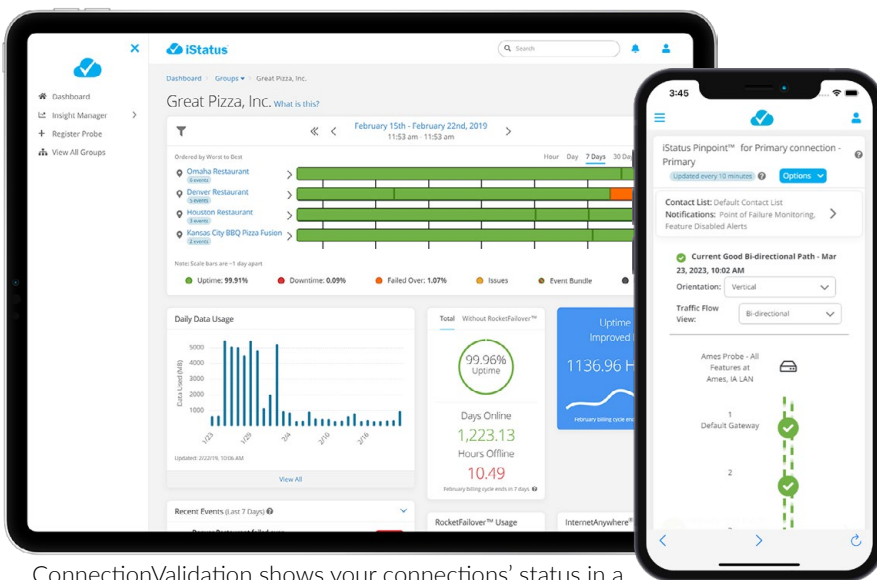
iStatus

Search

Dashboard
Insight Manager
Register Probe
View All Groups

Dashboard > Groups > Great Pizza, Inc.

Great Pizza, Inc. What is this?

February 15th - February 22nd, 2019
11:53 am - 11:53 am

Ordered by Worst to Best

Hour Day 7 Days 30 Da

Omaha Restaurant
6 events
Denver Restaurant
5 events
Houston Restaurant
3 events
Kansas City BBQ Pizza Fusion
2 events

Note: Scale bars are ~1 day apart

Uptime: 99.91% Downtime: 0.09% Failed Over: 1.07% Issues Event Bundle

Daily Data Usage

5000
4000
3000
2000
1000

Data Used (MB)

1/23 1/26 1/29 2/1 2/4 2/7 2/10 2/13 2/16 2/19

Updated: 2022/19, 10:06 AM

View All

Total Without RocketFailover™

99.96%
Uptime

Days Online
1,223.13
Hours Offline
10.49

February billing cycle ends in 7 days

Uptime
Improved
1136.96 H
February billing cycle end

Recent Events (Last 7 Days)

RocketFailover™ Usage

InternetAnywhere®

3:45

iStatus Pinpoint™ for Primary connection - Primary
Updated every 10 minutes
Options

Contact List: Default Contact List
Notifications: Point of Failure Monitoring, Feature Disabled Alerts

Current Good Bi-directional Path - Mar 23, 2023, 10:02 AM
Orientation: Vertical
Traffic Flow View: Bi-directional

Ames Probe - All Features at Ames, IA LAN

1
Default Gateway

2

ConnectionValidation shows your connections' status in a